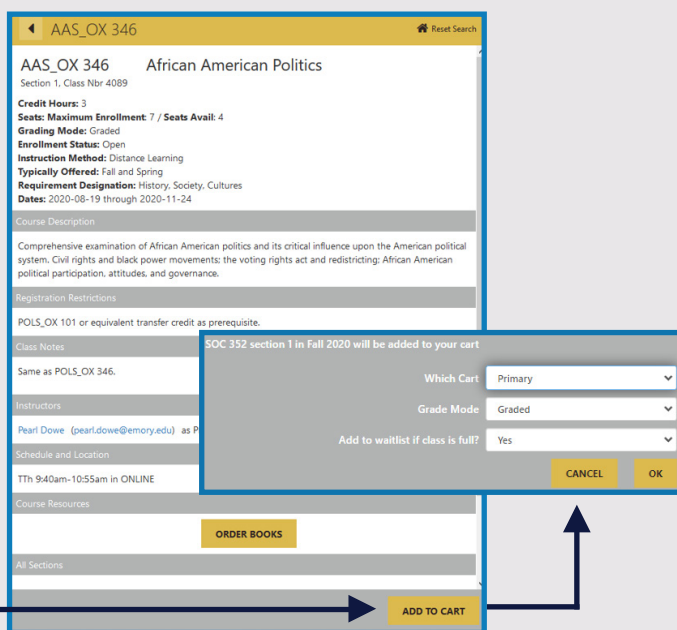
AAS_OX 346

Reset Search

AAS_OX 346 African American Politics

Section 1, Class Nbr 4089

**Credit Hours:** 3
**Seats: Maximum Enrollment**: 7 / **Seats Avail**: 4
**Grading Mode:** Graded
**Enrollment Status:** Open
**Instruction Method:** Distance Learning
**Typically Offered:** Fall and Spring
**Requirement Designation:** History, Society, Cultures
**Dates:** 2020-08-19 through 2020-11-24

Course Description

Comprehensive examination of African American politics and its critical influence upon the American political system. Civil rights and black power movements; the voting rights act and redistricting; African American political participation, attitudes, and governance.

Registration Restrictions

POLS_OX 101 or equivalent transfer credit as prerequisite.

Class Notes

Same as POLS_OX 346.

Instructors

Pearl Dowe (pearl.dowe@emory.edu) as P

Schedule and Location

TTh 9:40am-10:55am in ONLINE

Course Resources

ORDER BOOKS

All Sections

ADD TO CART

SOC 352 section 1 in Fall 2020 will be added to your cart

Which Cart Primary

Grade Mode Graded

Add to waitlist if class is full? Yes

CANCEL OK